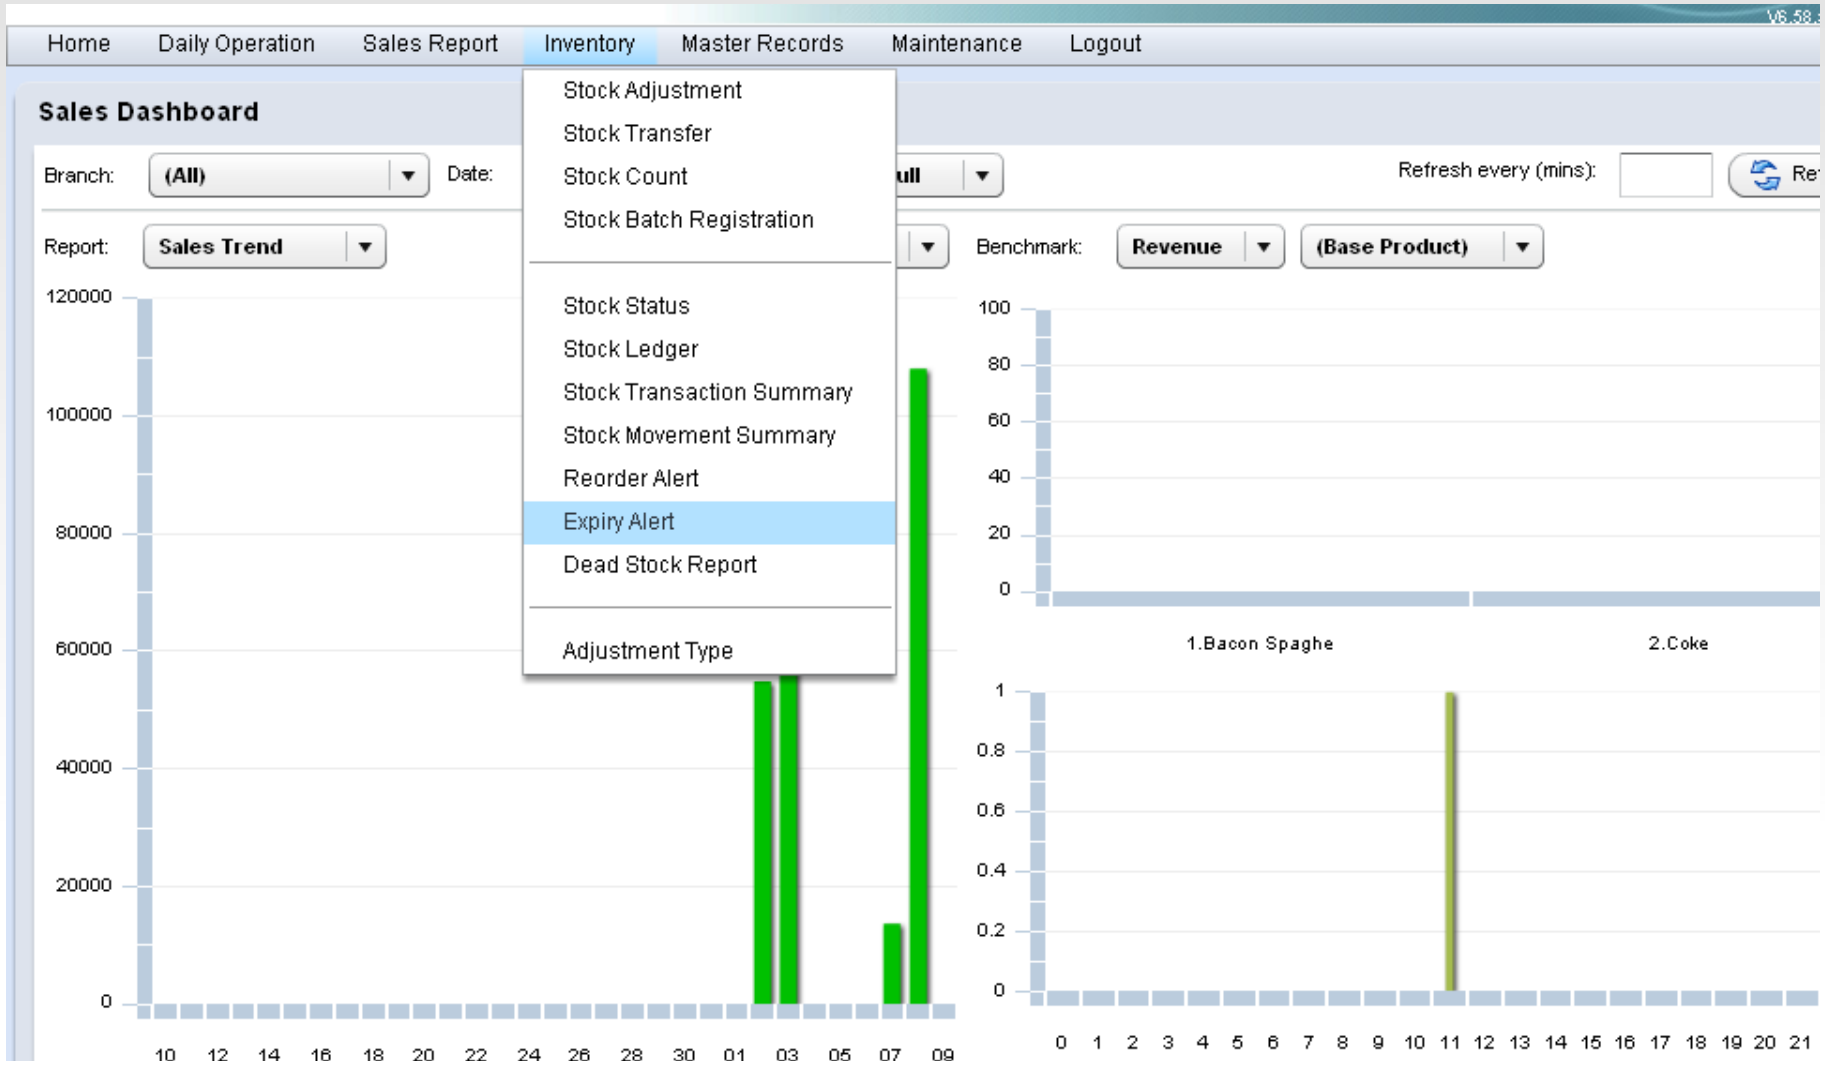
V6.58.

Home Daily Operation Sales Report Inventory Master Records Maintenance Logout

Stock Adjustment
Stock Transfer
Stock Count
Stock Batch Registration

Stock Status
Stock Ledger
Stock Transaction Summary
Stock Movement Summary
Reorder Alert
Expiry Alert
Dead Stock Report

Adjustment Type

Sales Dashboard

Branch: (All)
Date:
ull
Refresh every (mins):
Re

Report: Sales Trend
Benchmark: Revenue (Base Product)

120000
100000
80000
60000
40000
20000
0

10 12 14 16 18 20 22 24 26 28 30 01 03 05 07 09

100
80
60
40
20
0

1.Bacon Spaghe
2.Coke

1
0.8
0.6
0.4
0.2
0

0 1 2 3 4 5 6 7 8 9 10 11 12 13 14 15 16 17 18 19 20 21